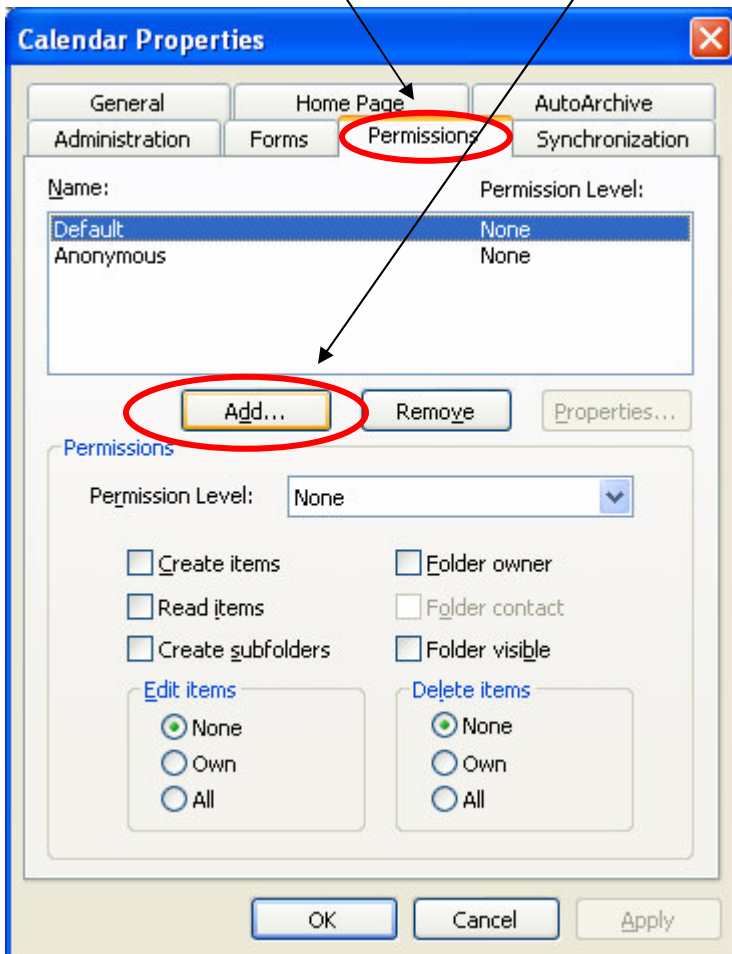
Calendar Properties

General
Home Page
AutoArchive
Administration
Forms
Permissions
Synchronization

Name:
Permission Level:

| Name | Permission Level |
|---|---|
| Default | None |
| Anonymous | None |

Add...
Remove
Properties...

Permissions
Permission Level: None

Create items
Folder owner
Read items
Folder contact
Create subfolders
Folder visible

Edit items
None
Own
All

Delete items
None
Own
All

OK
Cancel
Apply